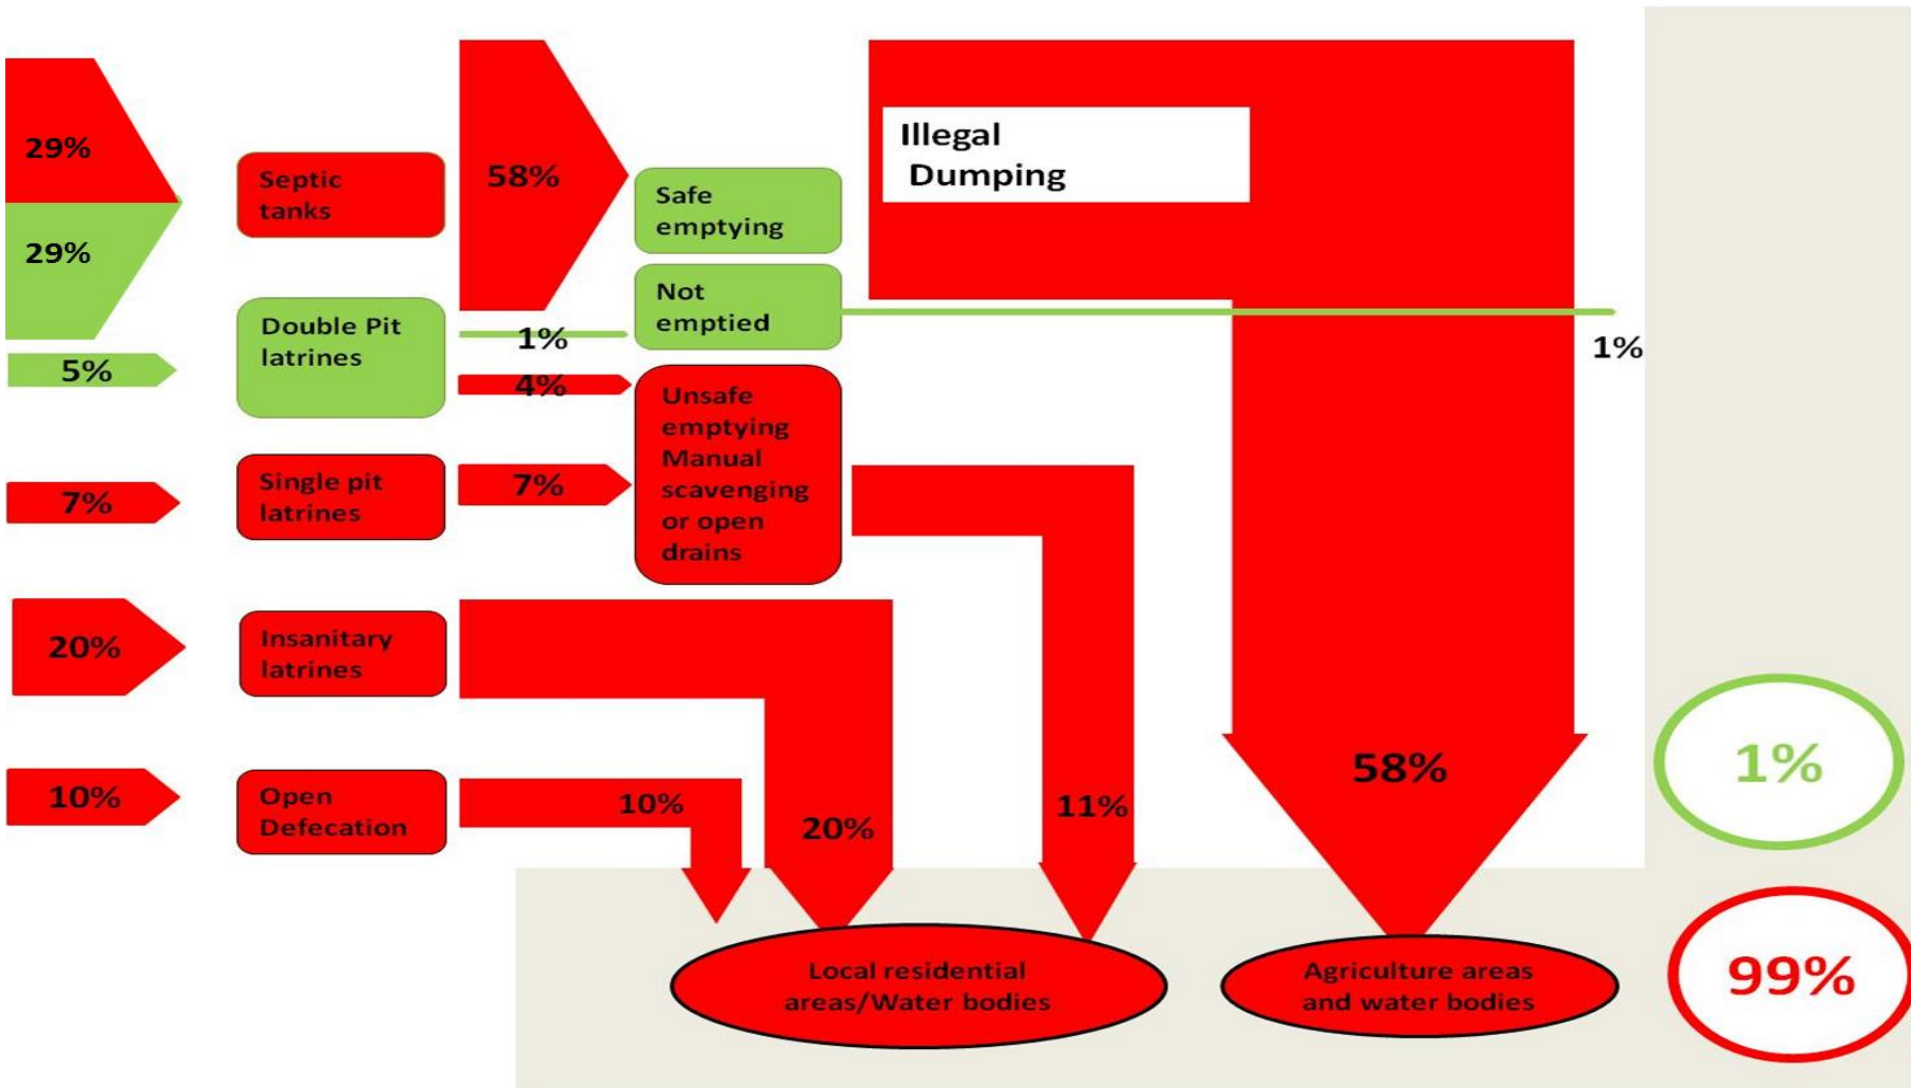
29%

29%

5%

7%

20%

10%

Septic tanks

Double Pit latrines

Single pit latrines

Insanitary latrines

Open Defecation

58%

1%

4%

7%

Safe emptying

Not emptied

Unsafe emptying Manual scavenging or open drains

Illegal Dumping

1%

10%

20%

11%

58%

Local residential areas/Water bodies

Agriculture areas and water bodies

1%

99%